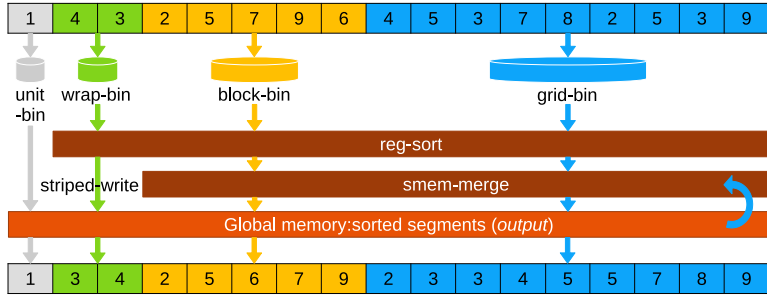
| 1 | 4 | 3 | 2 | 5 | 7 | 9 | 6 | 4 | 5 | 3 | 7 | 8 | 2 | 5 | 3 | 9 |
|---|---|---|---|---|---|---|---|---|---|---|---|---|---|---|---|---|

unit -bin

wrap-bin

block-bin

grid-bin

reg-sort

striped-write

smem-merge

Global memory:sorted segments (*output*)

| 1 | 3 | 4 | 2 | 5 | 6 | 7 | 9 | 2 | 3 | 3 | 4 | 5 | 5 | 7 | 8 | 9 |
|---|---|---|---|---|---|---|---|---|---|---|---|---|---|---|---|---|